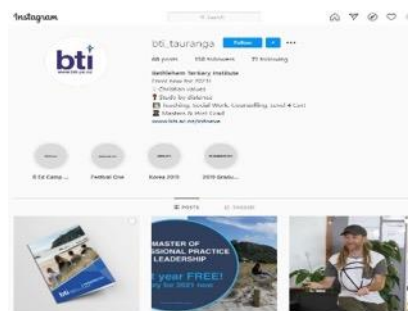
Instagram

Search

bti

bti_tauranga Follow ···

68 posts 158 followers 70 following

Bethlehem Tertiary Institute
Enrol now for 2019
Christian values
Study by distance
Teaching, Social Work, Counselling, Level 4 Cert
Masters & Post Grad
www.bti.ac.nz/enrolnow

B Ed Camp ... Festival One Korea 2019 2019 Gradu...

POSTS TAGGED

bti

MASTER OF
SIONAL PRACTICE
LEADERSHIP

year FREE!
for 2021 now